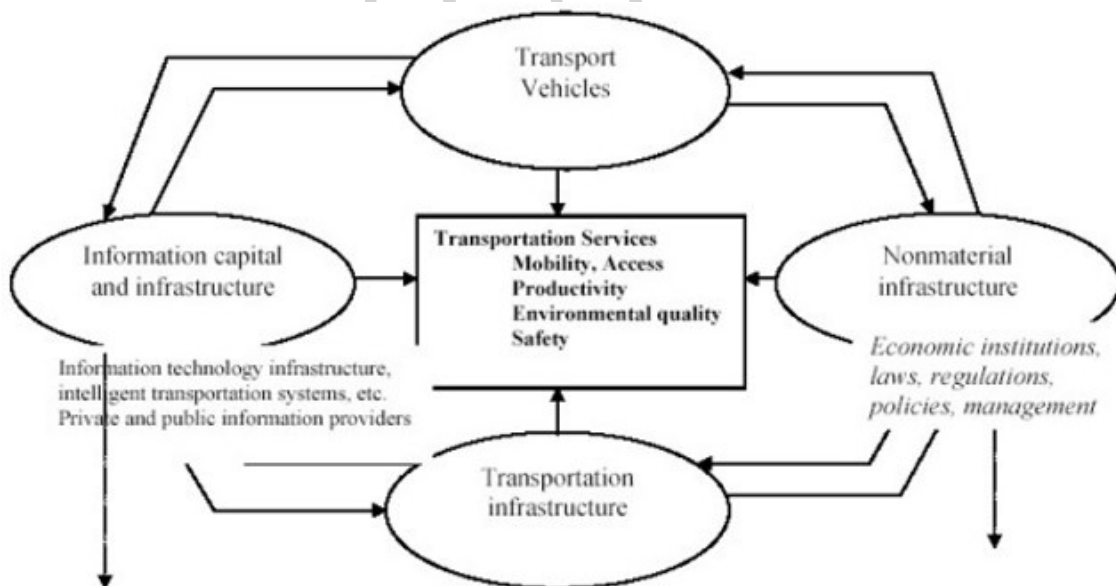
Transport Vehicles

Information capital and infrastructure

Transportation Services
Mobility, Access
Productivity
Environmental quality
Safety

Nonmaterial infrastructure

Information technology infrastructure, intelligent transportation systems, etc. Private and public information providers

Economic institutions, laws, regulations, policies, management

Transportation infrastructure